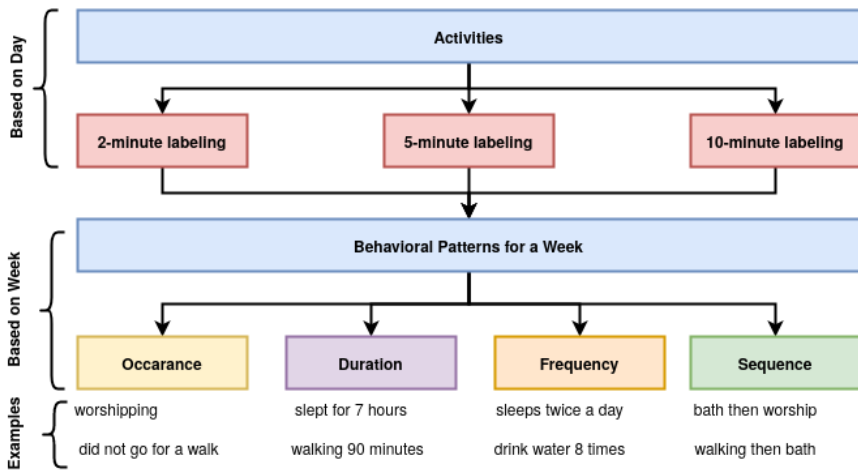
Based on Day

Activities

2-minute labeling

5-minute labeling

10-minute labeling

Based on Week

Behavioral Patterns for a Week

Occarance

Duration

Frequency

Sequence

Examples

worshipping

slept for 7 hours

sleeps twice a day

bath then worship

did not go for a walk

walking 90 minutes

drink water 8 times

walking then bath